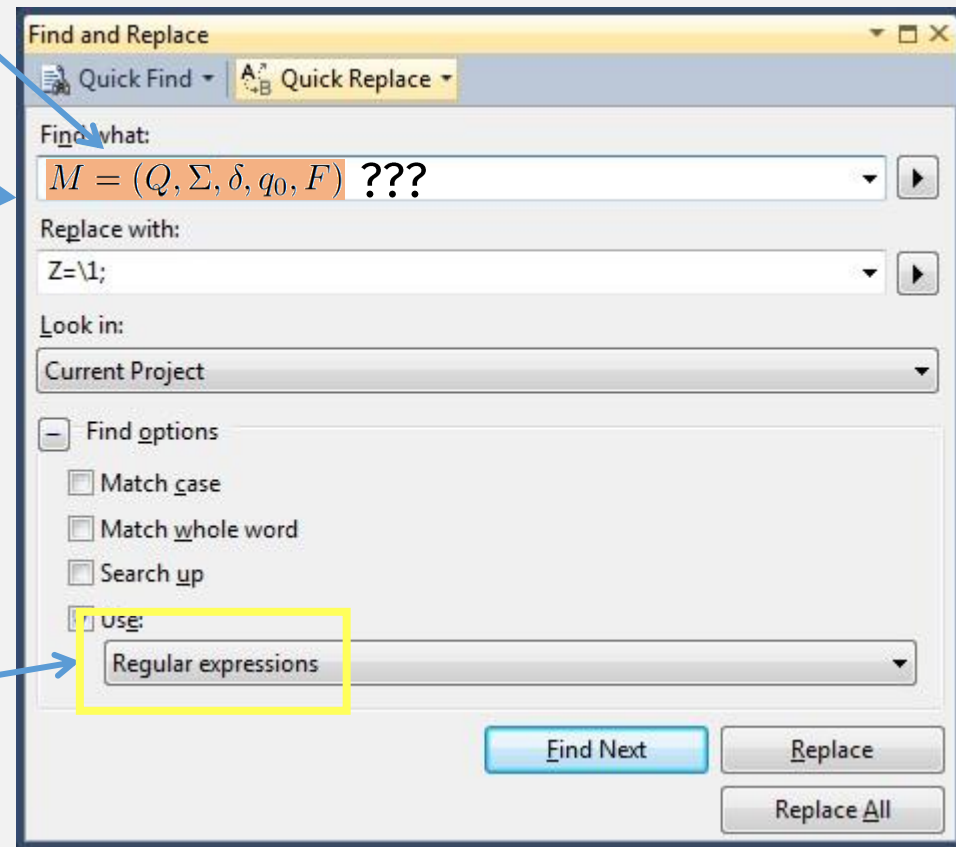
Find and Replace

Quick Find

Quick Replace

Find what:

$M = (Q, \Sigma, \delta, q_0, F)$ ???

Replace with:

Z=\1;

Look in:

Current Project

Find options

Match case

Match whole word

Search up

Use:

Regular expressions

Find Next

Replace

Replace All